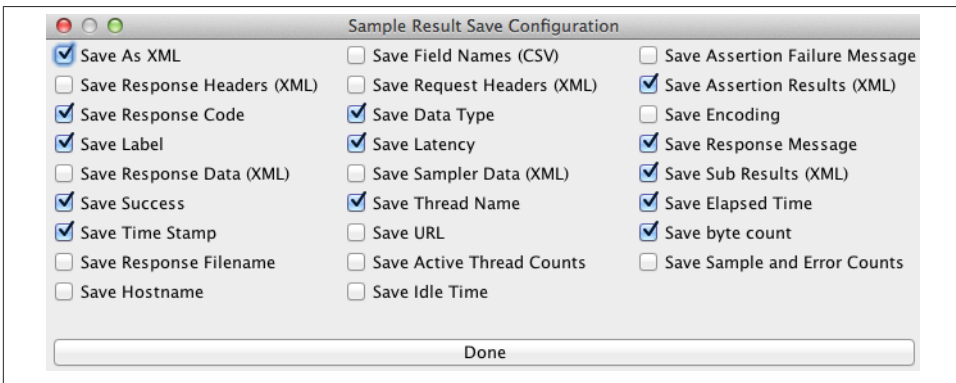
Sample Result Save Configuration

Save As XML
Save Response Headers (XML)
Save Response Code
Save Label
Save Response Data (XML)
Save Success
Save Time Stamp
Save Response Filename
Save Hostname

Save Field Names (CSV)
Save Request Headers (XML)
Save Data Type
Save Latency
Save Sampler Data (XML)
Save Thread Name
Save URL
Save Active Thread Counts
Save Idle Time

Save Assertion Failure Message
Save Assertion Results (XML)
Save Encoding
Save Response Message
Save Sub Results (XML)
Save Elapsed Time
Save byte count
Save Sample and Error Counts

Done